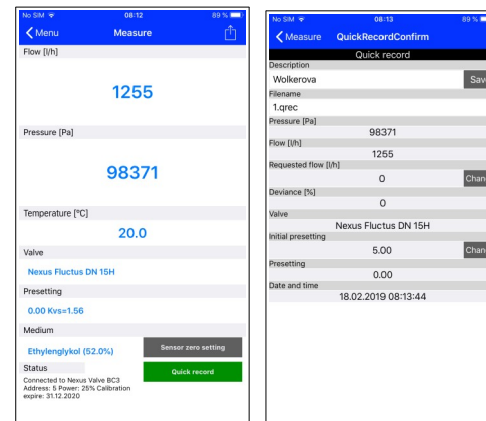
No SIM 08:12 89 %

Menu Measure

Flow [l/h]

1255

Pressure [Pa]

98371

Temperature [°C]

20.0

Valve

Nexus Fluctus DN 15H

Presetting

0.00 Kvs=1.56

Medium

Ethylenglykol (52.0%)

Sensor zero setting

Status

Connected to Nexus Valve BC3 Address: 5 Power: 25% Calibration expire: 31.12.2020

Quick record

No SIM 08:13 89 %

Measure QuickRecordConfirm

Quick record

Description

Wolkerova

Save

Filename

1.qrec

Pressure [Pa]

98371

Flow [l/h]

1255

Requested flow [l/h]

0

Chan

Deviance [%]

0

Valve

Nexus Fluctus DN 15H

Initial presetting

5.00

Chan

Presetting

0.00

Date and time

18.02.2019 08:13:44